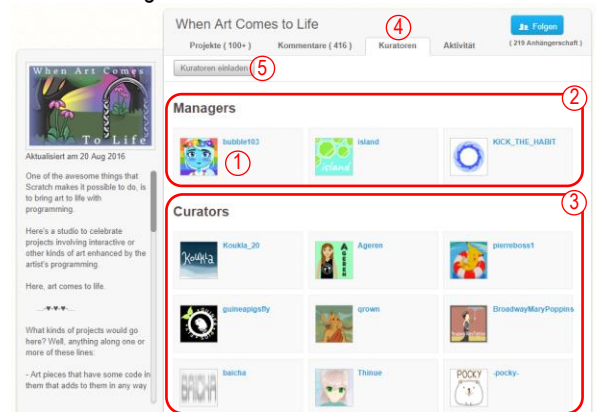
When Art Comes to Life

Projekte ( 100+ )
Kommentare ( 416 )
Kuratoren
Aktivität

4

Folgen
( 219 Anhängerschaft )

Kuratoren einladen
5

When Art Comes To Life

Aktualisiert am 20 Aug 2016

One of the awesome things that Scratch makes it possible to do, is to bring art to life with programming.

Here's a studio to celebrate projects involving interactive or other kinds of art enhanced by the artist's programming.

Here, art comes to life.

---♥-♥-♥---

What kinds of projects would go here? Well, anything along one or more of these lines:

- Art pieces that have some code in them that adds to them in any way

Managers
2

bubble103
1
island
KICK_THE_HABIT

Curators
3

Koukla_20
Ageren
pierreboss1
guineapigsfly
qrown
BroadwayMaryPoppins
baicha
Thinue
.pocky.